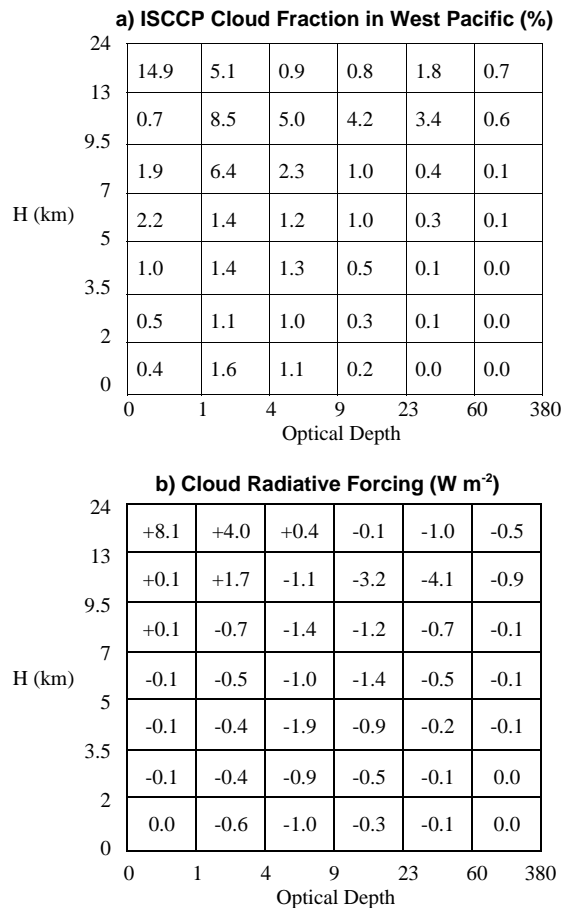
a) ISCCP Cloud Fraction in West Pacific (%)

| | | | | | |
|---|---|---|---|---|---|
| 14.9 | 5.1 | 0.9 | 0.8 | 1.8 | 0.7 |
| 0.7 | 8.5 | 5.0 | 4.2 | 3.4 | 0.6 |
| 1.9 | 6.4 | 2.3 | 1.0 | 0.4 | 0.1 |
| 2.2 | 1.4 | 1.2 | 1.0 | 0.3 | 0.1 |
| 1.0 | 1.4 | 1.3 | 0.5 | 0.1 | 0.0 |
| 0.5 | 1.1 | 1.0 | 0.3 | 0.1 | 0.0 |
| 0.4 | 1.6 | 1.1 | 0.2 | 0.0 | 0.0 |

24 13 9.5 7 5 3.5 2 0
H (km)
0 1 4 9 23 60 380
Optical Depth

b) Cloud Radiative Forcing (W m$^{-2}$)

| | | | | | |
|---|---|---|---|---|---|
| +8.1 | +4.0 | +0.4 | -0.1 | -1.0 | -0.5 |
| +0.1 | +1.7 | -1.1 | -3.2 | -4.1 | -0.9 |
| +0.1 | -0.7 | -1.4 | -1.2 | -0.7 | -0.1 |
| -0.1 | -0.5 | -1.0 | -1.4 | -0.5 | -0.1 |
| -0.1 | -0.4 | -1.9 | -0.9 | -0.2 | -0.1 |
| -0.1 | -0.4 | -0.9 | -0.5 | -0.1 | 0.0 |
| 0.0 | -0.6 | -1.0 | -0.3 | -0.1 | 0.0 |

24 13 9.5 7 5 3.5 2 0
H (km)
0 1 4 9 23 60 380
Optical Depth